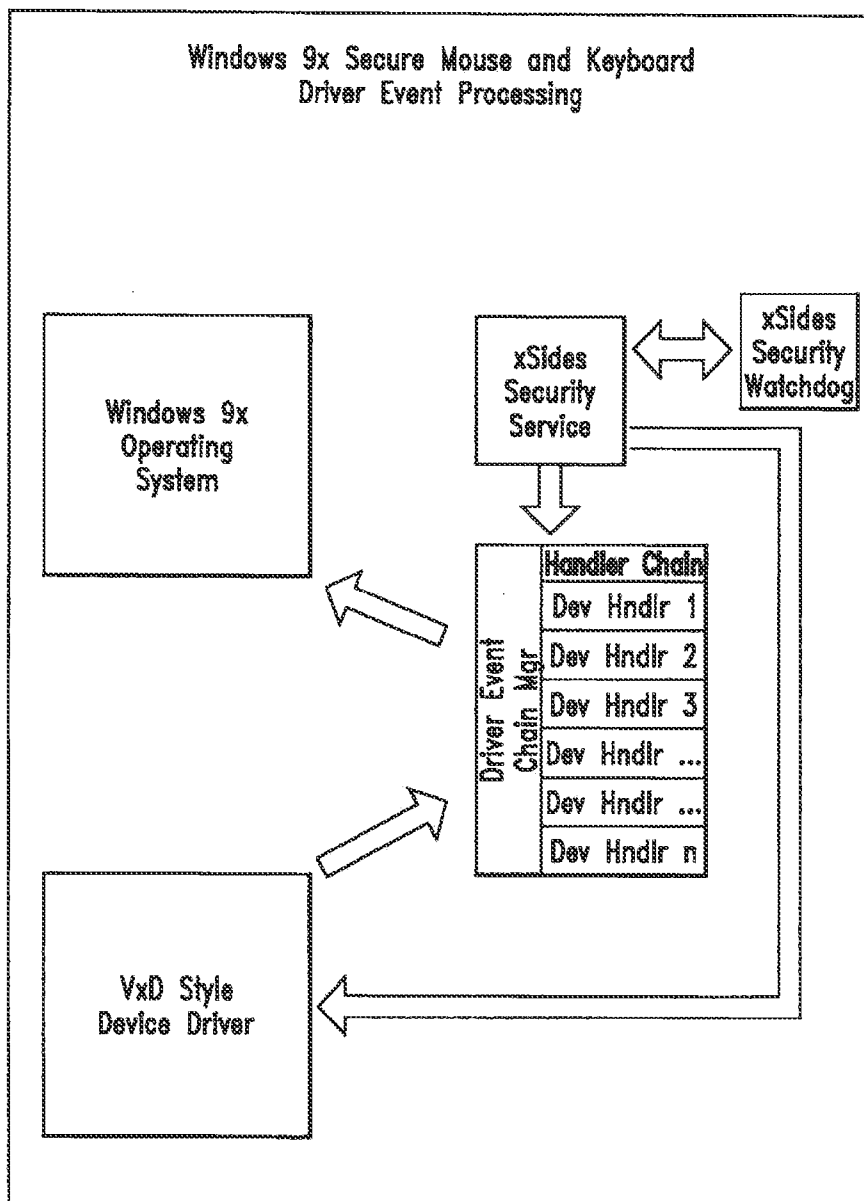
Windows 9x Secure Mouse and Keyboard Driver Event Processing

Windows 9x Operating System

xSides Security Service

xSides Security Watchdog

Driver Event Chain Mgr

| Handler Chain |
|---|
| Dev Hndlr 1 |
| Dev Hndlr 2 |
| Dev Hndlr 3 |
| Dev Hndlr ... |
| Dev Hndlr ... |
| Dev Hndlr n |

VxD Style Device Driver